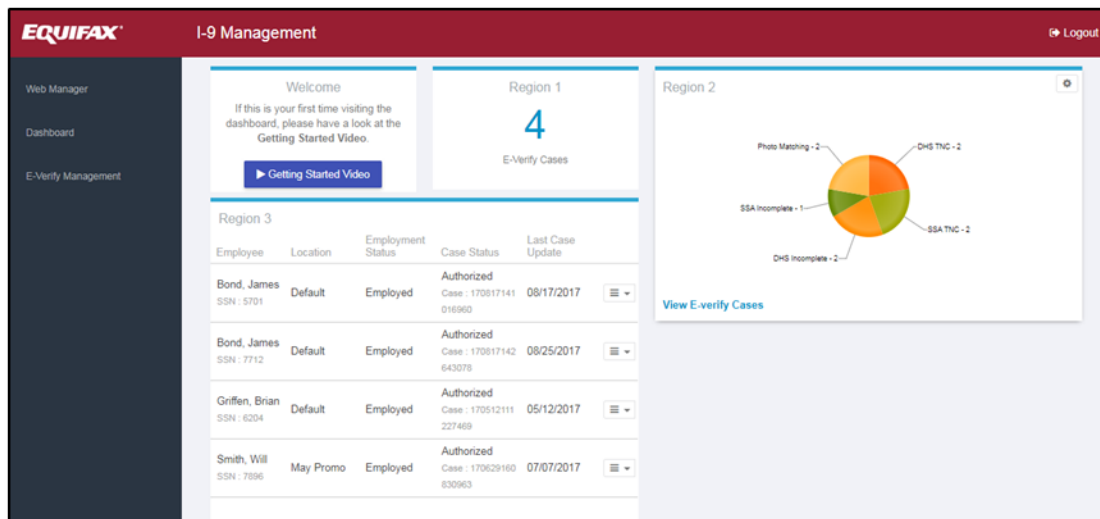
EQUIFAX®

I-9 Management

Logout

Web Manager

Dashboard

E-Verify Management

Welcome

If this is your first time visiting the dashboard, please have a look at the **Getting Started Video**.

▶ Getting Started Video

Region 1

4

E-Verify Cases

Region 2

Photo Matching - 2

DHS TNC - 2

SSA Incomplete - 1

SSA TNC - 2

DHS Incomplete - 2

View E-verify Cases

Region 3

| Employee | Location | Employment Status | Case Status | Last Case Update | |
|---|---|---|---|---|---|
| Bond, James SSN : 5701 | Default | Employed | Authorized Case : 170817141016960 | 08/17/2017 | ≡ ▾ |
| Bond, James SSN : 7712 | Default | Employed | Authorized Case : 170817142643078 | 08/25/2017 | ≡ ▾ |
| Griffen, Brian SSN : 6204 | Default | Employed | Authorized Case : 170512111227469 | 05/12/2017 | ≡ ▾ |
| Smith, Will SSN : 7896 | May Promo | Employed | Authorized Case : 170629160830963 | 07/07/2017 | ≡ ▾ |